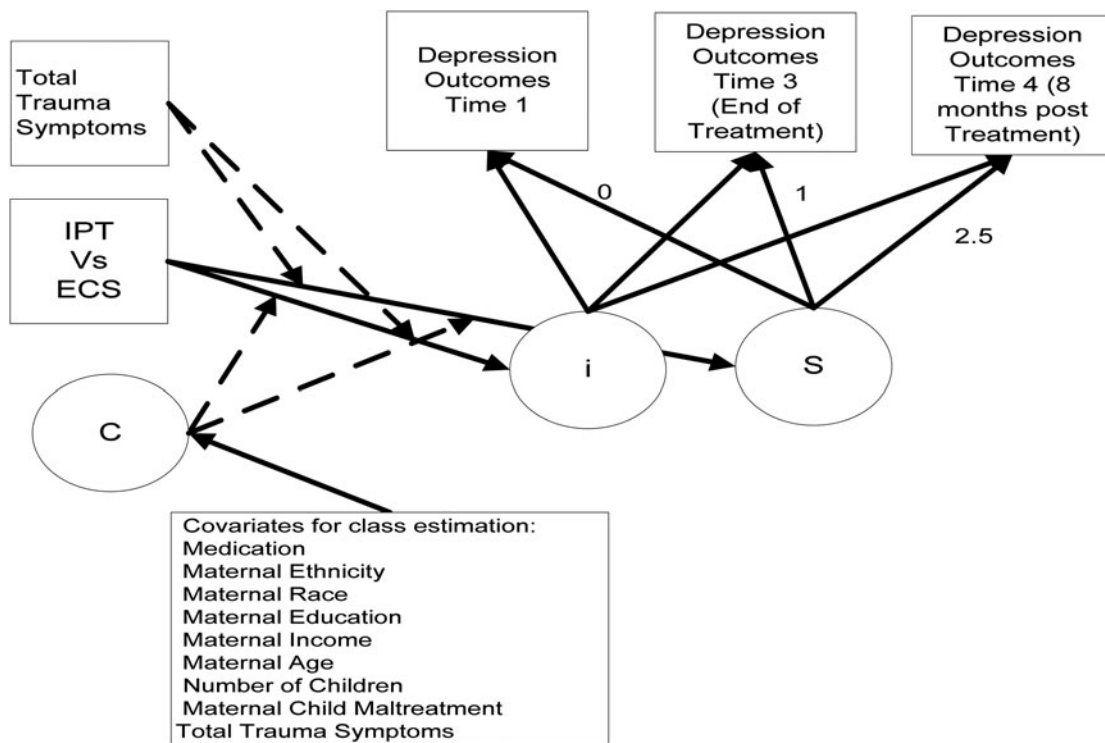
Total Trauma Symptoms

Depression Outcomes Time 1

Depression Outcomes Time 3 (End of Treatment)

Depression Outcomes Time 4 (8 months post Treatment)

IPT Vs ECS

0

1

2.5

i

S

C

Covariates for class estimation:
Medication
Maternal Ethnicity
Maternal Race
Maternal Education
Maternal Income
Maternal Age
Number of Children
Maternal Child Maltreatment
Total Trauma Symptoms